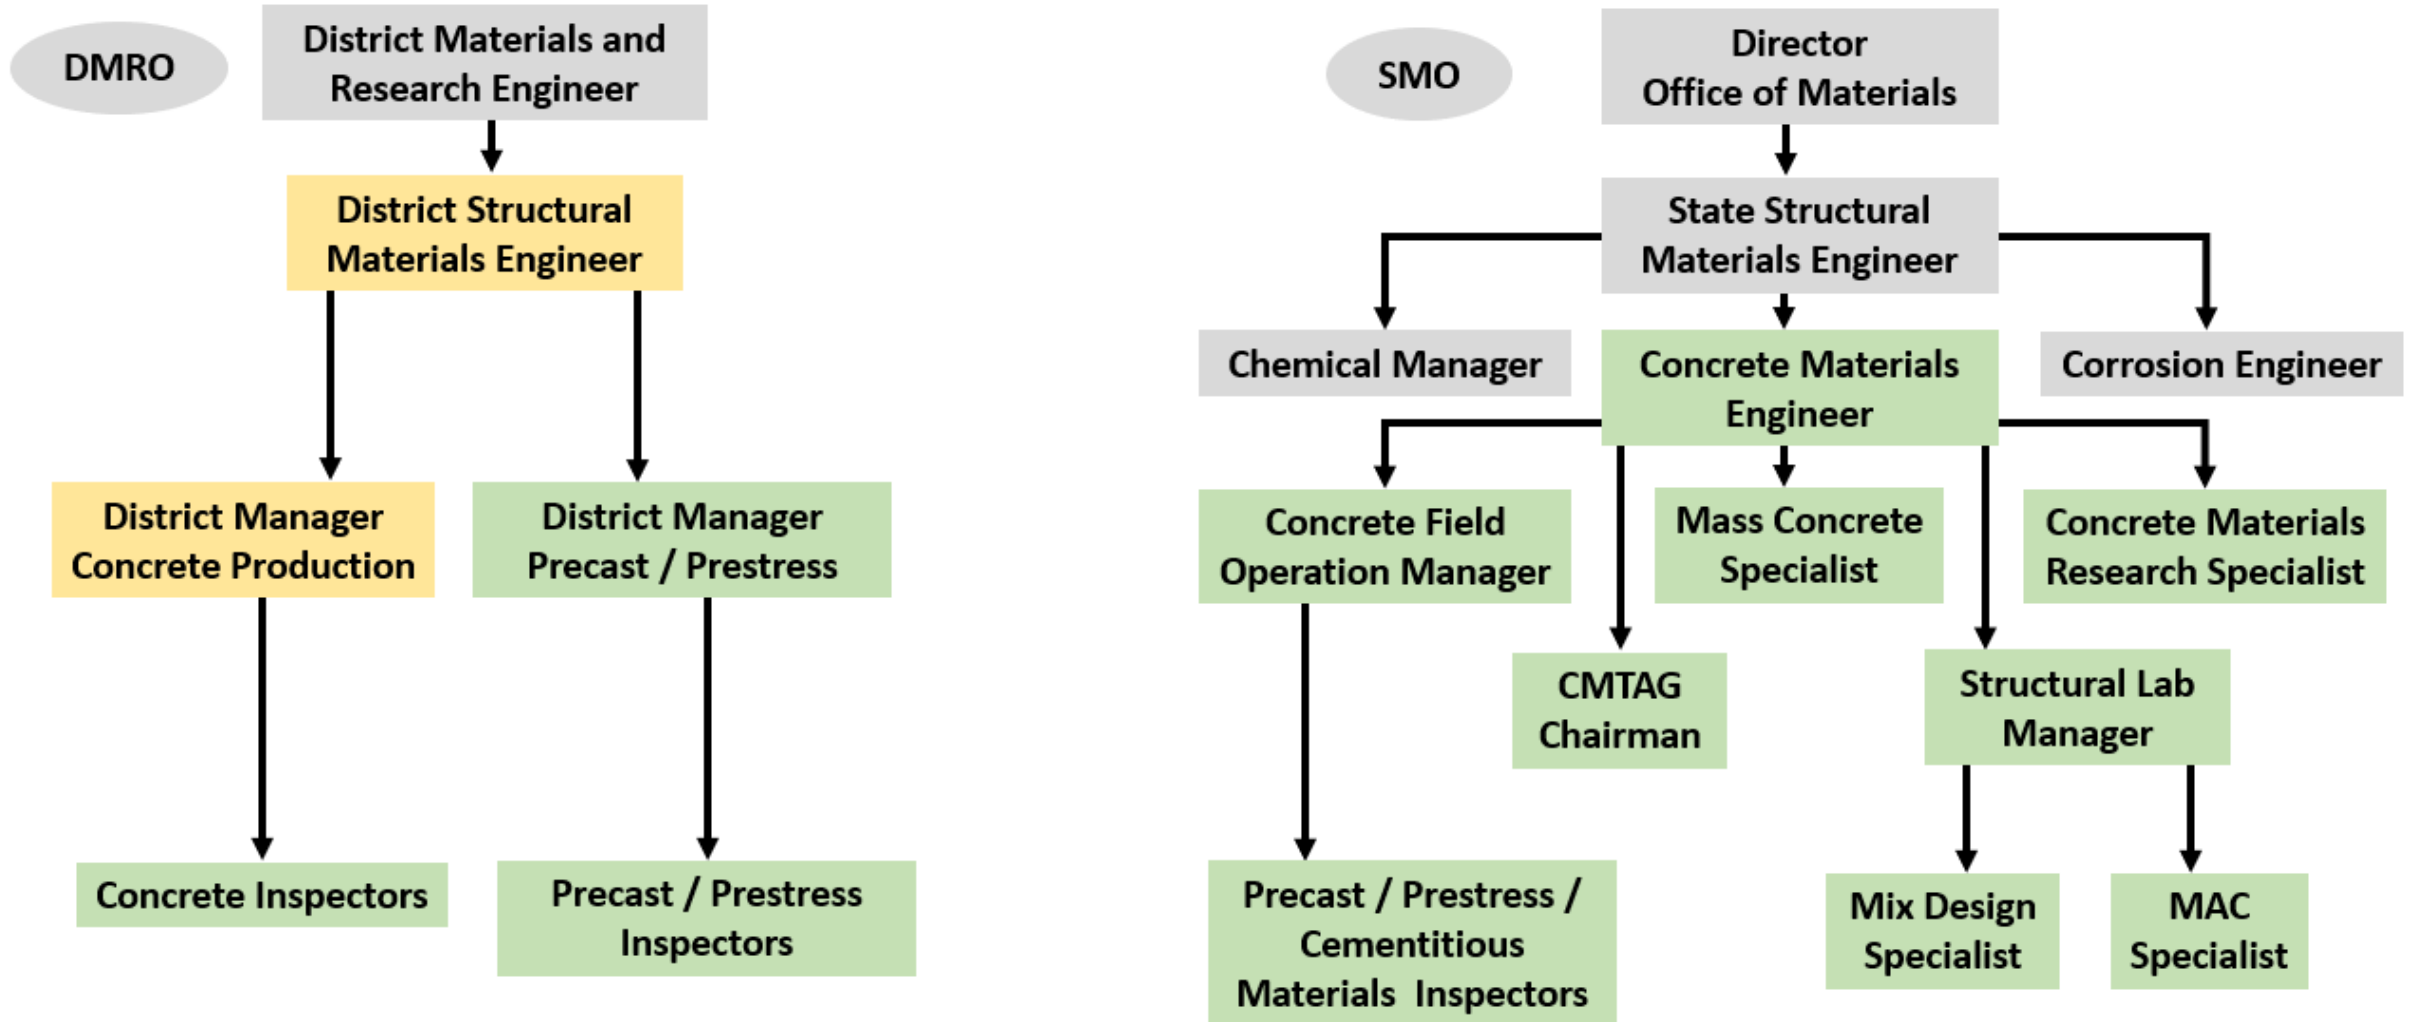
DMRO

District Materials and Research Engineer

District Structural Materials Engineer

District Manager Concrete Production

District Manager Precast / Prestress

Concrete Inspectors

Precast / Prestress Inspectors

SMO

Director Office of Materials

State Structural Materials Engineer

Chemical Manager

Concrete Materials Engineer

Corrosion Engineer

Concrete Field Operation Manager

Mass Concrete Specialist

Concrete Materials Research Specialist

CMTAG Chairman

Structural Lab Manager

Precast / Prestress / Cementitious Materials Inspectors

Mix Design Specialist

MAC Specialist